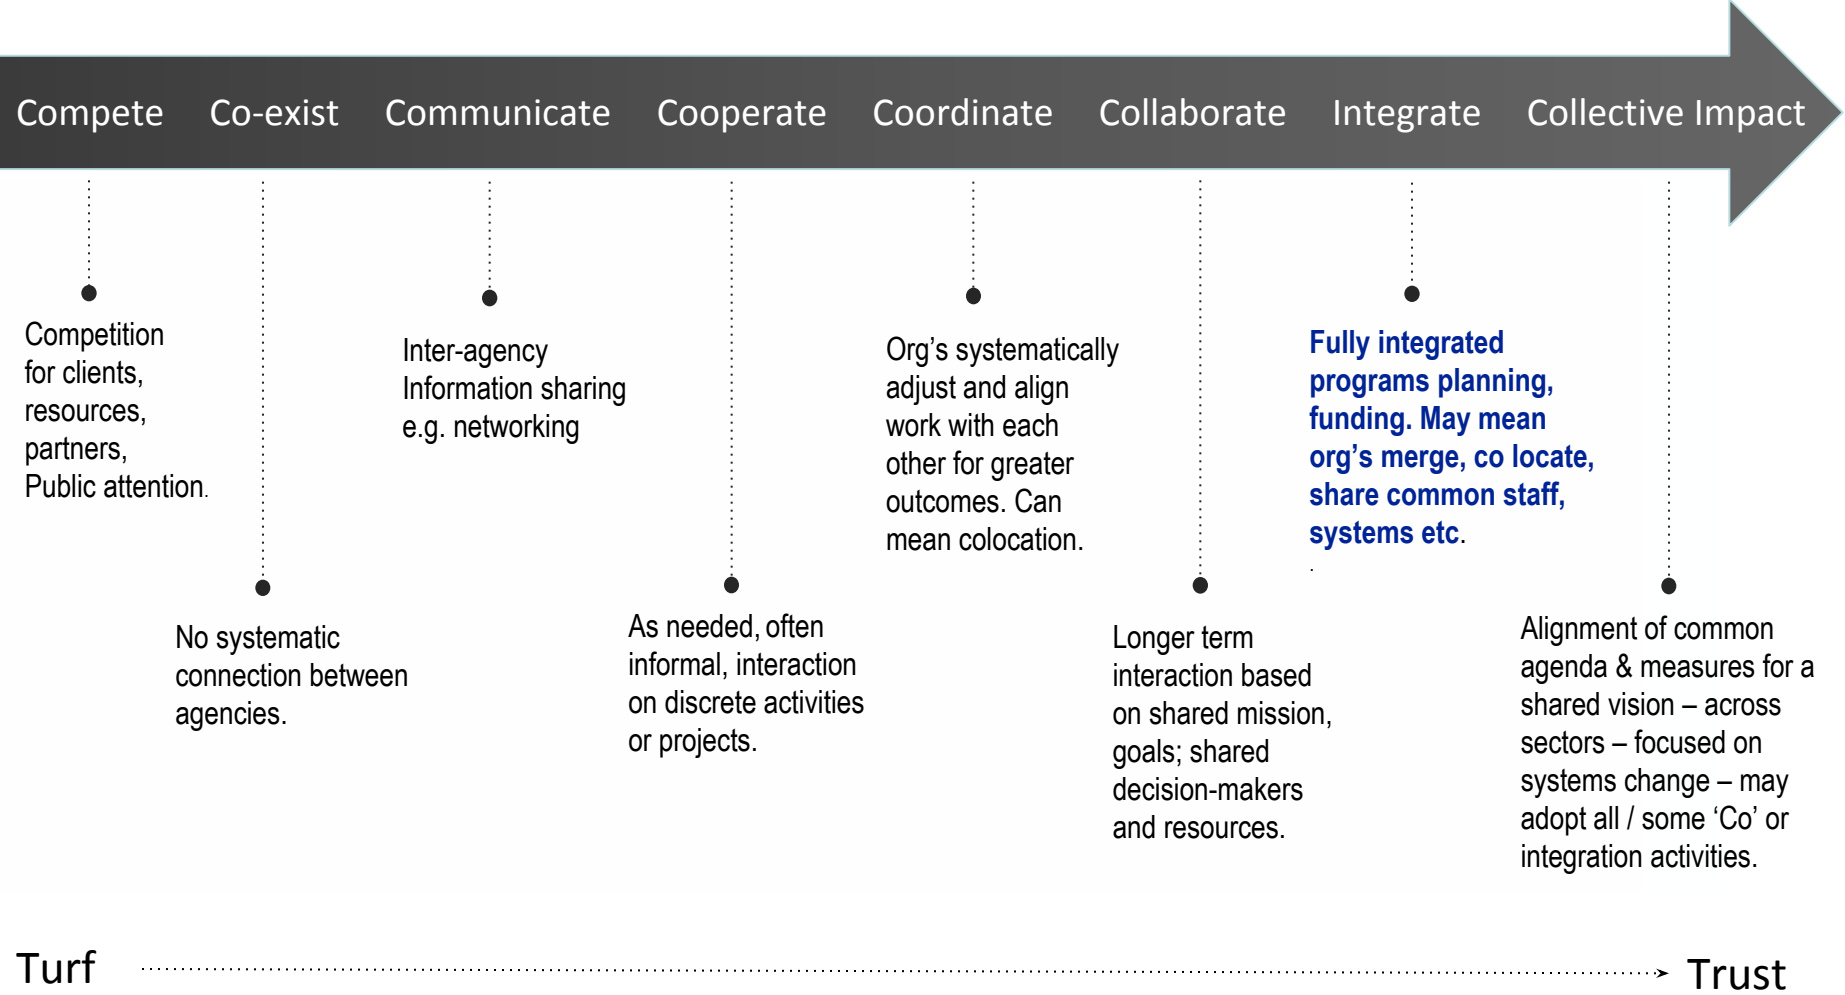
Compete Co-exist Communicate Cooperate Coordinate Collaborate Integrate Collective Impact

Competition for clients, resources, partners, Public attention.

No systematic connection between agencies.

Inter-agency Information sharing e.g. networking

As needed, often informal, interaction on discrete activities or projects.

Org's systematically adjust and align work with each other for greater outcomes. Can mean colocation.

Longer term interaction based on shared mission, goals; shared decision-makers and resources.

Fully integrated programs planning, funding. May mean org's merge, co locate, share common staff, systems etc.

Alignment of common agenda & measures for a shared vision – across sectors – focused on systems change – may adopt all / some 'Co' or integration activities.

Turf Trust